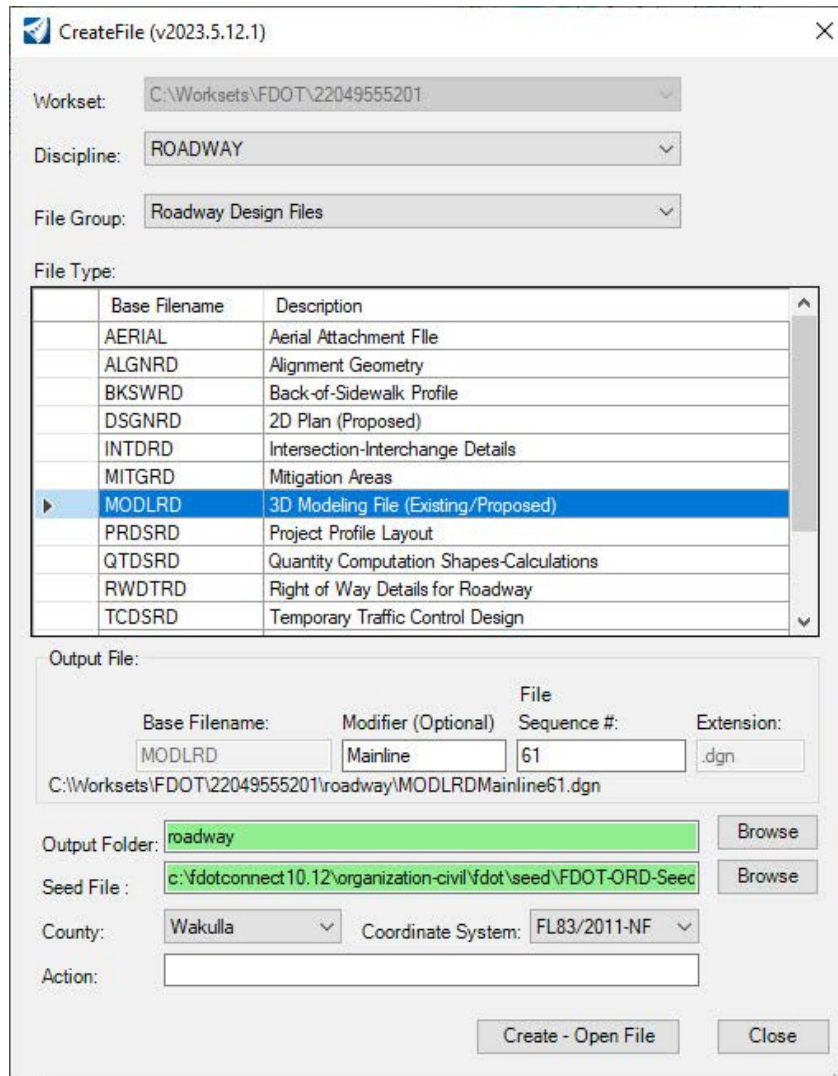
CreateFile (v2023.5.12.1)

Workset: C:\Worksets\FDOT\22049555201

Discipline: ROADWAY

File Group: Roadway Design Files

File Type:

| | Base Filename | Description |
|---|---|---|
| | AERIAL | Aerial Attachment FIle |
| | ALGNRD | Alignment Geometry |
| | BKSWRD | Back-of-Sidewalk Profile |
| | DSGNRD | 2D Plan (Proposed) |
| | INTDRD | Intersection-Interchange Details |
| | MITGRD | Mitigation Areas |
| ▶ | MODLRD | 3D Modeling File (Existing/Proposed) |
| | PRDSRD | Project Profile Layout |
| | QTDSRD | Quantity Computation Shapes-Calculations |
| | RWDTRD | Right of Way Details for Roadway |
| | TCDSRD | Temporary Traffic Control Design |

Output File:

Base Filename: MODLRD
Modifier (Optional): Mainline
File Sequence #: 61
Extension: .dgn

C:\Worksets\FDOT\22049555201\roadway\MODLRDMainline61.dgn

Output Folder: roadway
Browse

Seed File : c:\fdotconnect10.12\organization-civil\fdot\seed\FDOT-ORD-Seec
Browse

County: Wakulla
Coordinate System: FL83/2011-NF

Action:

Create - Open File
Close